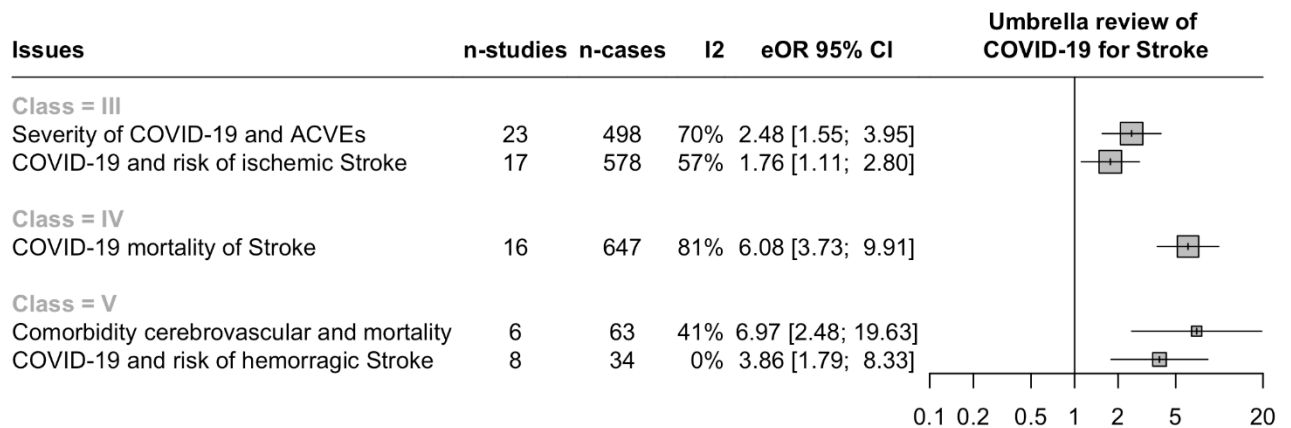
| Issues | n-studies | n-cases | I2 | eOR 95% CI | Umbrella review of COVID-19 for Stroke |
|---|---|---|---|---|---|
| Class = III | | | | | |
| Severity of COVID-19 and ACVEs | 23 | 498 | 70% | 2.48 [1.55; 3.95] | |
| COVID-19 and risk of ischemic Stroke | 17 | 578 | 57% | 1.76 [1.11; 2.80] | |
| Class = IV | | | | | |
| COVID-19 mortality of Stroke | 16 | 647 | 81% | 6.08 [3.73; 9.91] | |
| Class = V | | | | | |
| Comorbidity cerebrovascular and mortality | 6 | 63 | 41% | 6.97 [2.48; 19.63] | |
| COVID-19 and risk of hemorragic Stroke | 8 | 34 | 0% | 3.86 [1.79; 8.33] | |

0.1 0.2 0.5 1 2 5 20